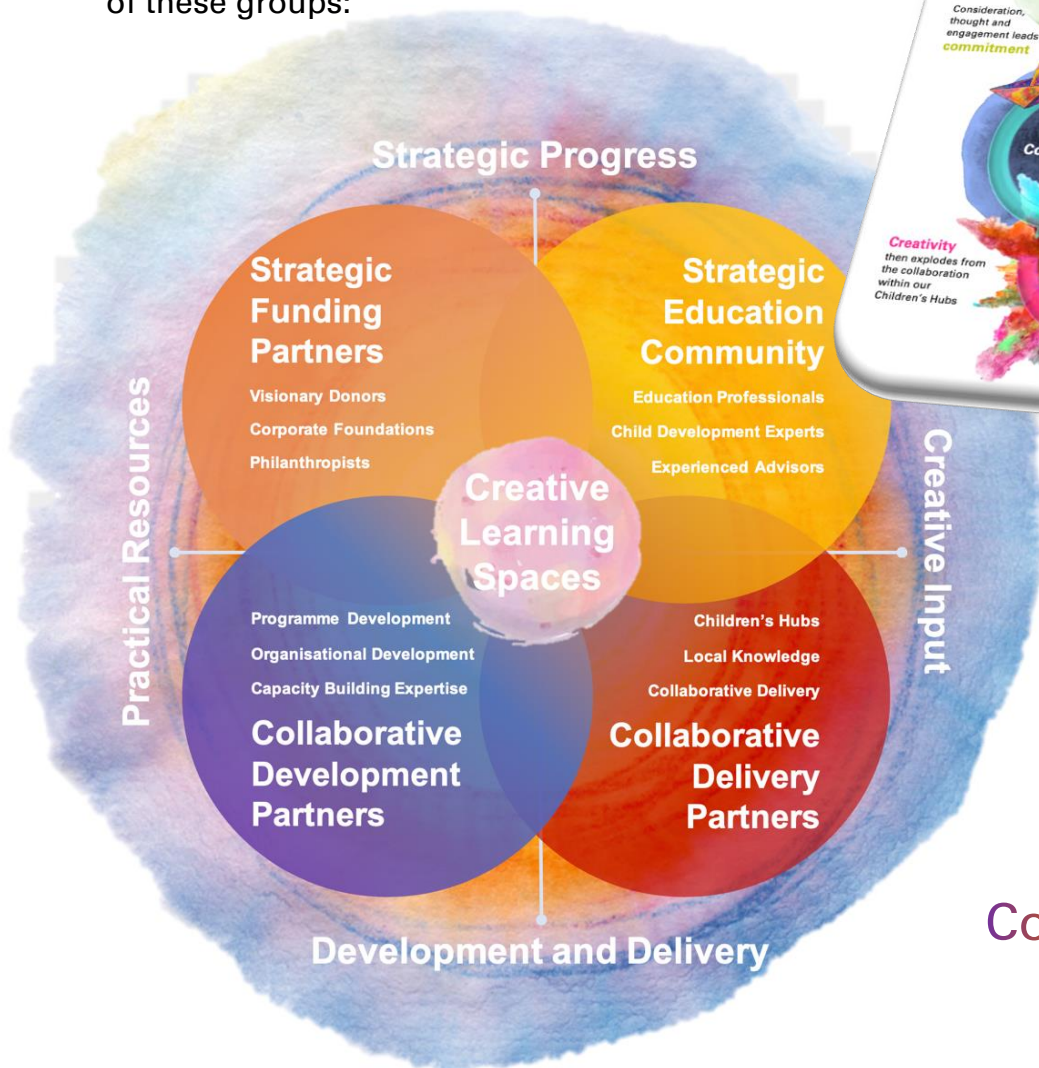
of these groups:

Consideration, thought and engagement leads commitment

Co

Creativity then explodes from the collaboration within our Children's Hubs

Strategic Progress

Strategic Funding Partners

Visionary Donors

Corporate Foundations

Philanthropists

Strategic Education Community

Education Professionals

Child Development Experts

Experienced Advisors

Practical Resources

Creative Input

Creative Learning Spaces

Programme Development

Organisational Development

Capacity Building Expertise

Collaborative Development Partners

Children's Hubs

Local Knowledge

Collaborative Delivery

Collaborative Delivery Partners

Development and Delivery

Co